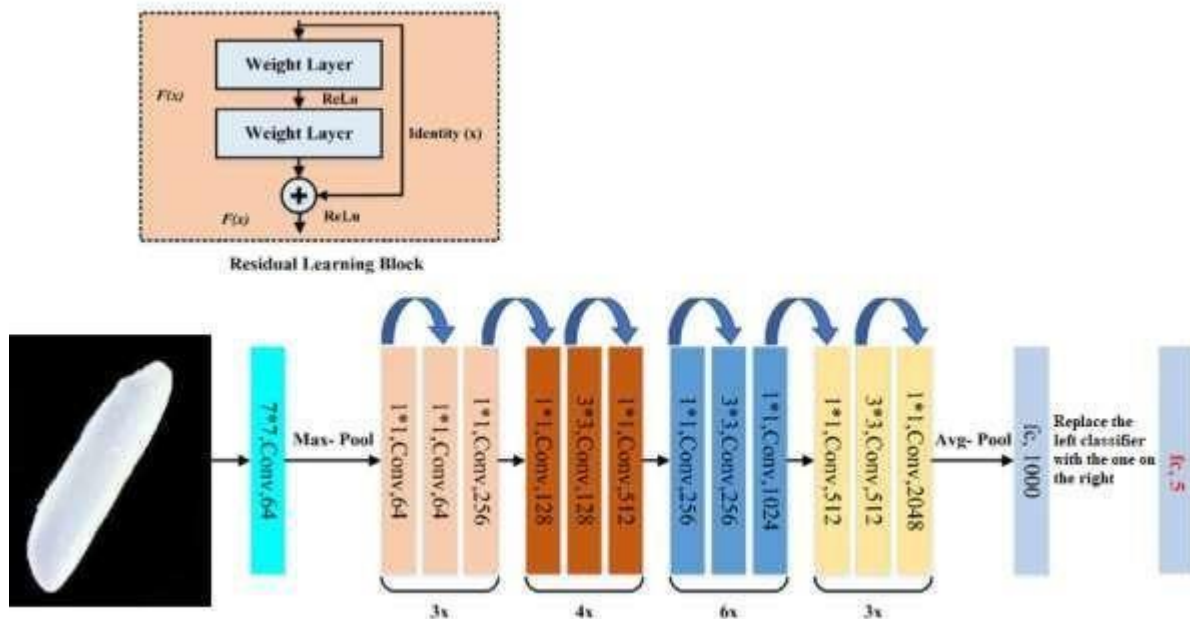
Weight Layer
F(x)
ReLu
Weight Layer
Identity (x)
F(x)
ReLu
Residual Learning Block

7*7,Conv,64
Max- Pool
1*1,Conv,64
1*1,Conv,64
1*1,Conv,256
3x
1*1,Conv,128
3*3,Conv,128
1*1,Conv,512
4x
1*1,Conv,256
3*3,Conv,256
1*1,Conv,1024
6x
1*1,Conv,512
3*3,Conv,512
1*1,Conv,2048
3x
Avg- Pool
fc, 1000
Replace the left classifier with the one on the right
fc, 5